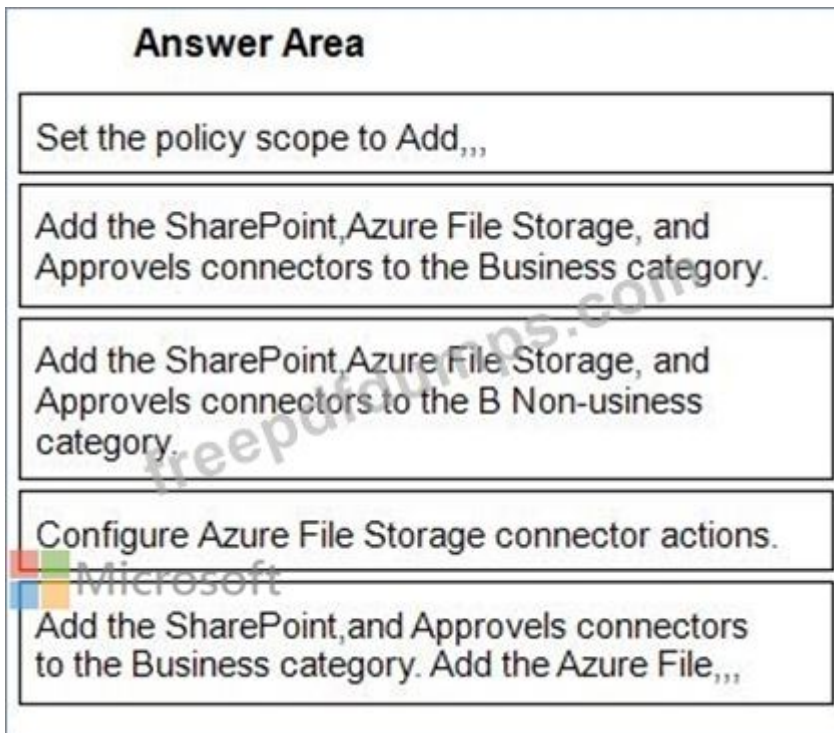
Answer Area

Set the policy scope to Add,,,

Add the SharePoint,Azure File Storage, and Approvels connectors to the Business category.

Add the SharePoint,Azure File Storage, and Approvels connectors to the B Non-usiness category.

Configure Azure File Storage connector actions.

Microsoft

Add the SharePoint,and Approvels connectors to the Business category. Add the Azure File,,,

freepdfdumps.com